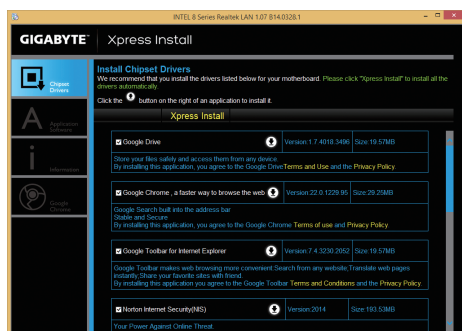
INTEL 8 Series Realtek LAN 1.07 B14.0328.1

GIGABYTE™ Xpress Install

Chipset Drivers

Application Software

Information

Google Chrome

Install Chipset Drivers

We recommend that you install the drivers listed below for your motherboard. Please click "Xpress Install" to install all the drivers automatically.

Click the button on the right of an application to install it.

Xpress Install

Google Drive | Version:1.7.4018.3496 | Size:19.57MB

Store your files safely and access them from any device.
By installing this application, you agree to the Google Drive Terms and Use and the Privacy Policy.

Google Chrome , a faster way to browse the web | Version:22.0.1229.95 | Size:29.25MB

Google Search built into the address bar
Stable and Secure
By installing this application, you agree to the Google Chrome Terms of use and Privacy Policy.

Google Toolbar for Internet Explorer | Version:7.4.3230.2052 | Size:19.57MB

Google Toolbar makes web browsing more convenient Search from any website,Translate web pages instantly,Share your favorite sites with friend.
By installing this application, you agree to the Google Toolbar Terms and Conditions and the Privacy Policy.

Norton Internet Security(NIS) | Version:2014 | Size:193.53MB

Your Power Against Online Threat